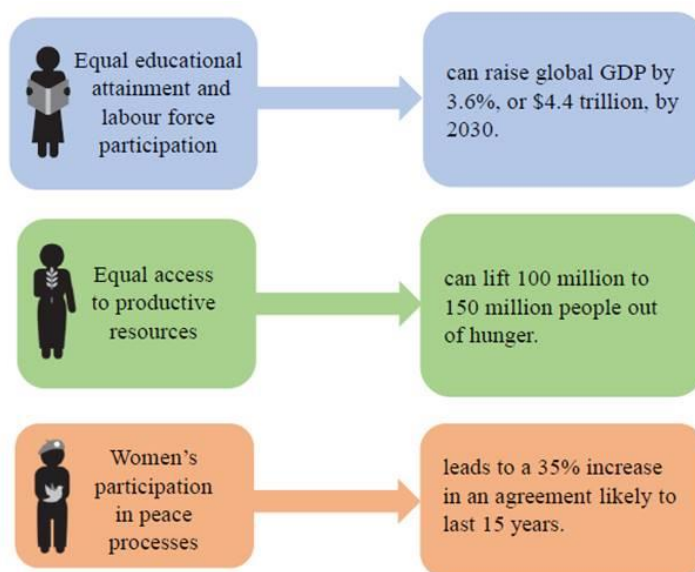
Equal educational attainment and labour force participation

can raise global GDP by 3.6%, or \$4.4 trillion, by 2030.

Equal access to productive resources

can lift 100 million to 150 million people out of hunger.

Women's participation in peace processes

leads to a 35% increase in an agreement likely to last 15 years.